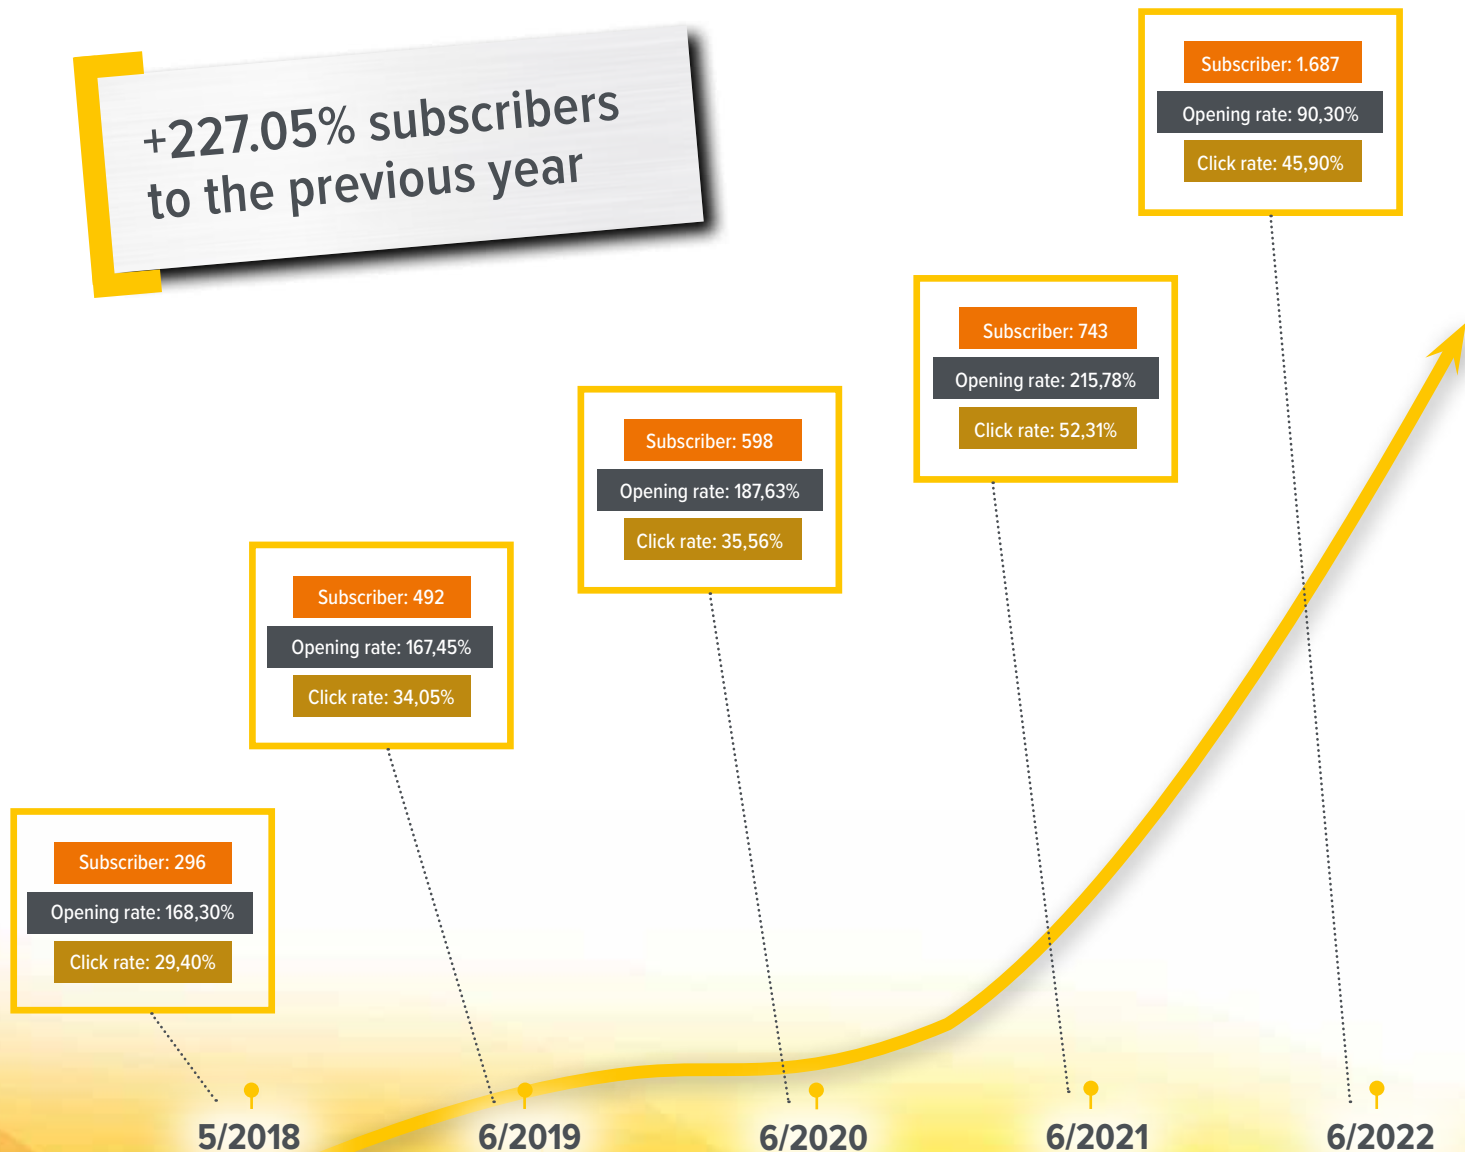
+227.05% subscribers to the previous year

Subscriber: 1.687
Opening rate: 90,30%
Click rate: 45,90%

Subscriber: 743
Opening rate: 215,78%
Click rate: 52,31%

Subscriber: 598
Opening rate: 187,63%
Click rate: 35,56%

Subscriber: 492
Opening rate: 167,45%
Click rate: 34,05%

Subscriber: 296
Opening rate: 168,30%
Click rate: 29,40%

5/2018
6/2019
6/2020
6/2021
6/2022